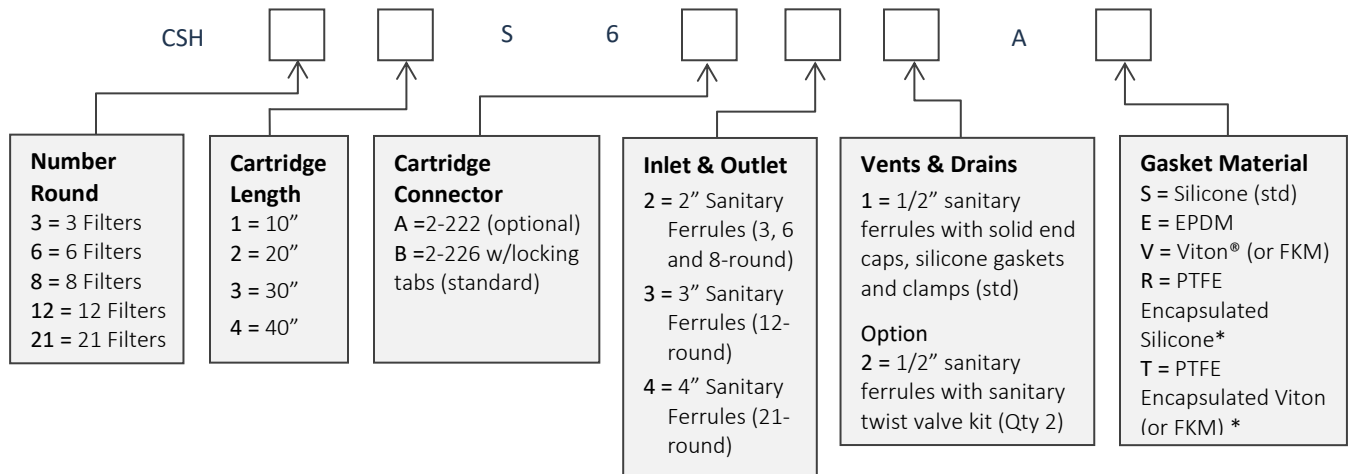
CSH S 6 A

**Number Round**
3 = 3 Filters
6 = 6 Filters
8 = 8 Filters
12 = 12 Filters
21 = 21 Filters

**Cartridge Length**
1 = 10″
2 = 20″
3 = 30″
4 = 40″

**Cartridge Connector**
A =2-222 (optional)
B =2-226 w/locking tabs (standard)

**Inlet & Outlet**
2 = 2″ Sanitary Ferrules (3, 6 and 8-round)
3 = 3″ Sanitary Ferrules (12-round)
4 = 4″ Sanitary Ferrules (21-round)

**Vents & Drains**
1 = 1/2″ sanitary ferrules with solid end caps, silicone gaskets and clamps (std)

Option
2 = 1/2″ sanitary ferrules with sanitary twist valve kit (Qty 2)

**Gasket Material**
S = Silicone (std)
E = EPDM
V = Viton® (or FKM)
R = PTFE Encapsulated Silicone*
T = PTFE Encapsulated Viton (or FKM) *